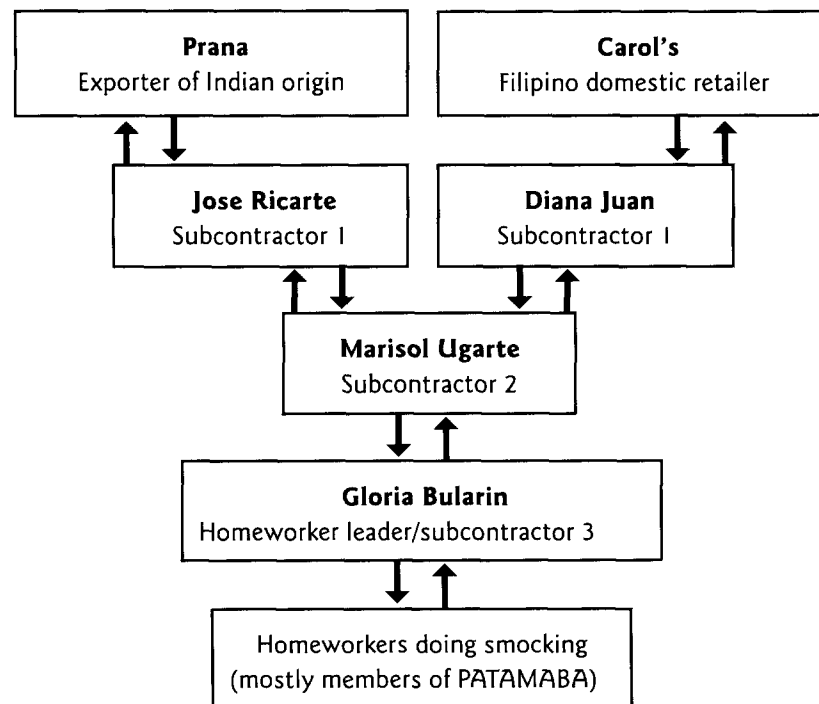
**Prana**
Exporter of Indian origin

**Carol's**
Filipino domestic retailer

**Jose Ricarte**
Subcontractor 1

**Diana Juan**
Subcontractor 1

**Marisol Ugarte**
Subcontractor 2

**Gloria Bularin**
Homeworker leader/subcontractor 3

Homeworkers doing smocking (mostly members of PATAMABA)